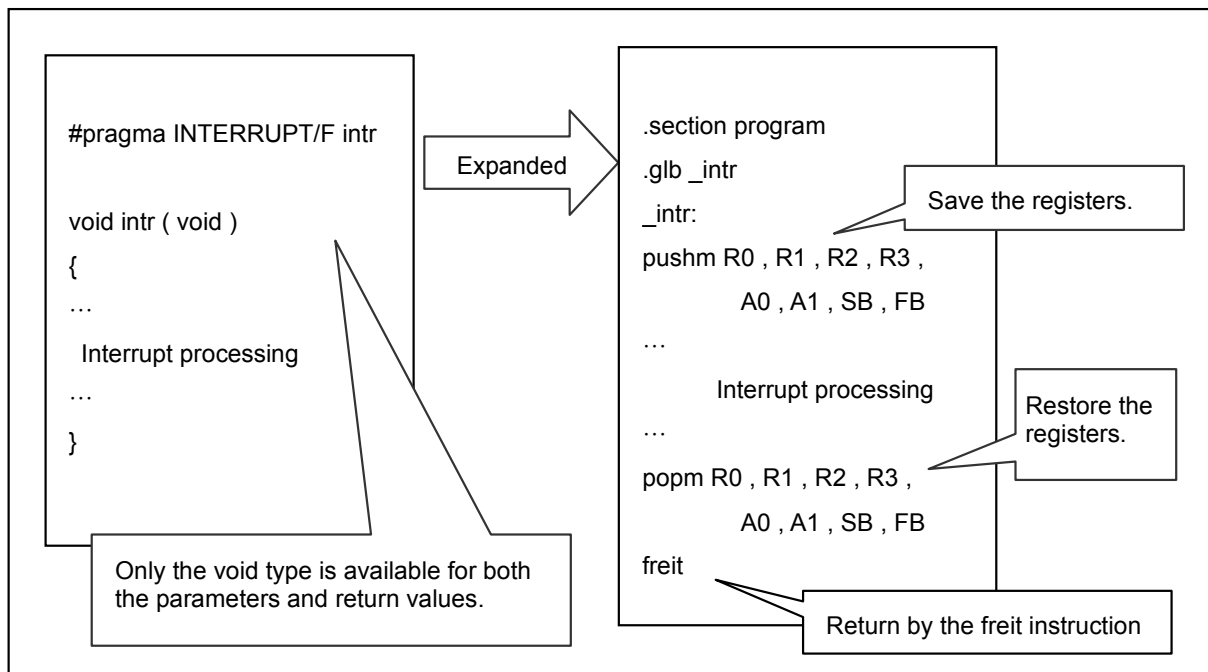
#pragma INTERRUPT/F intr

void intr ( void )
{
…
Interrupt processing
…
}

Only the void type is available for both the parameters and return values.

Expanded

.section program
.glb _intr
_intr:
pushm R0 , R1 , R2 , R3 ,
A0 , A1 , SB , FB
…
Interrupt processing
…
popm R0 , R1 , R2 , R3 ,
A0 , A1 , SB , FB
freit

Save the registers.

Restore the registers.

Return by the freit instruction